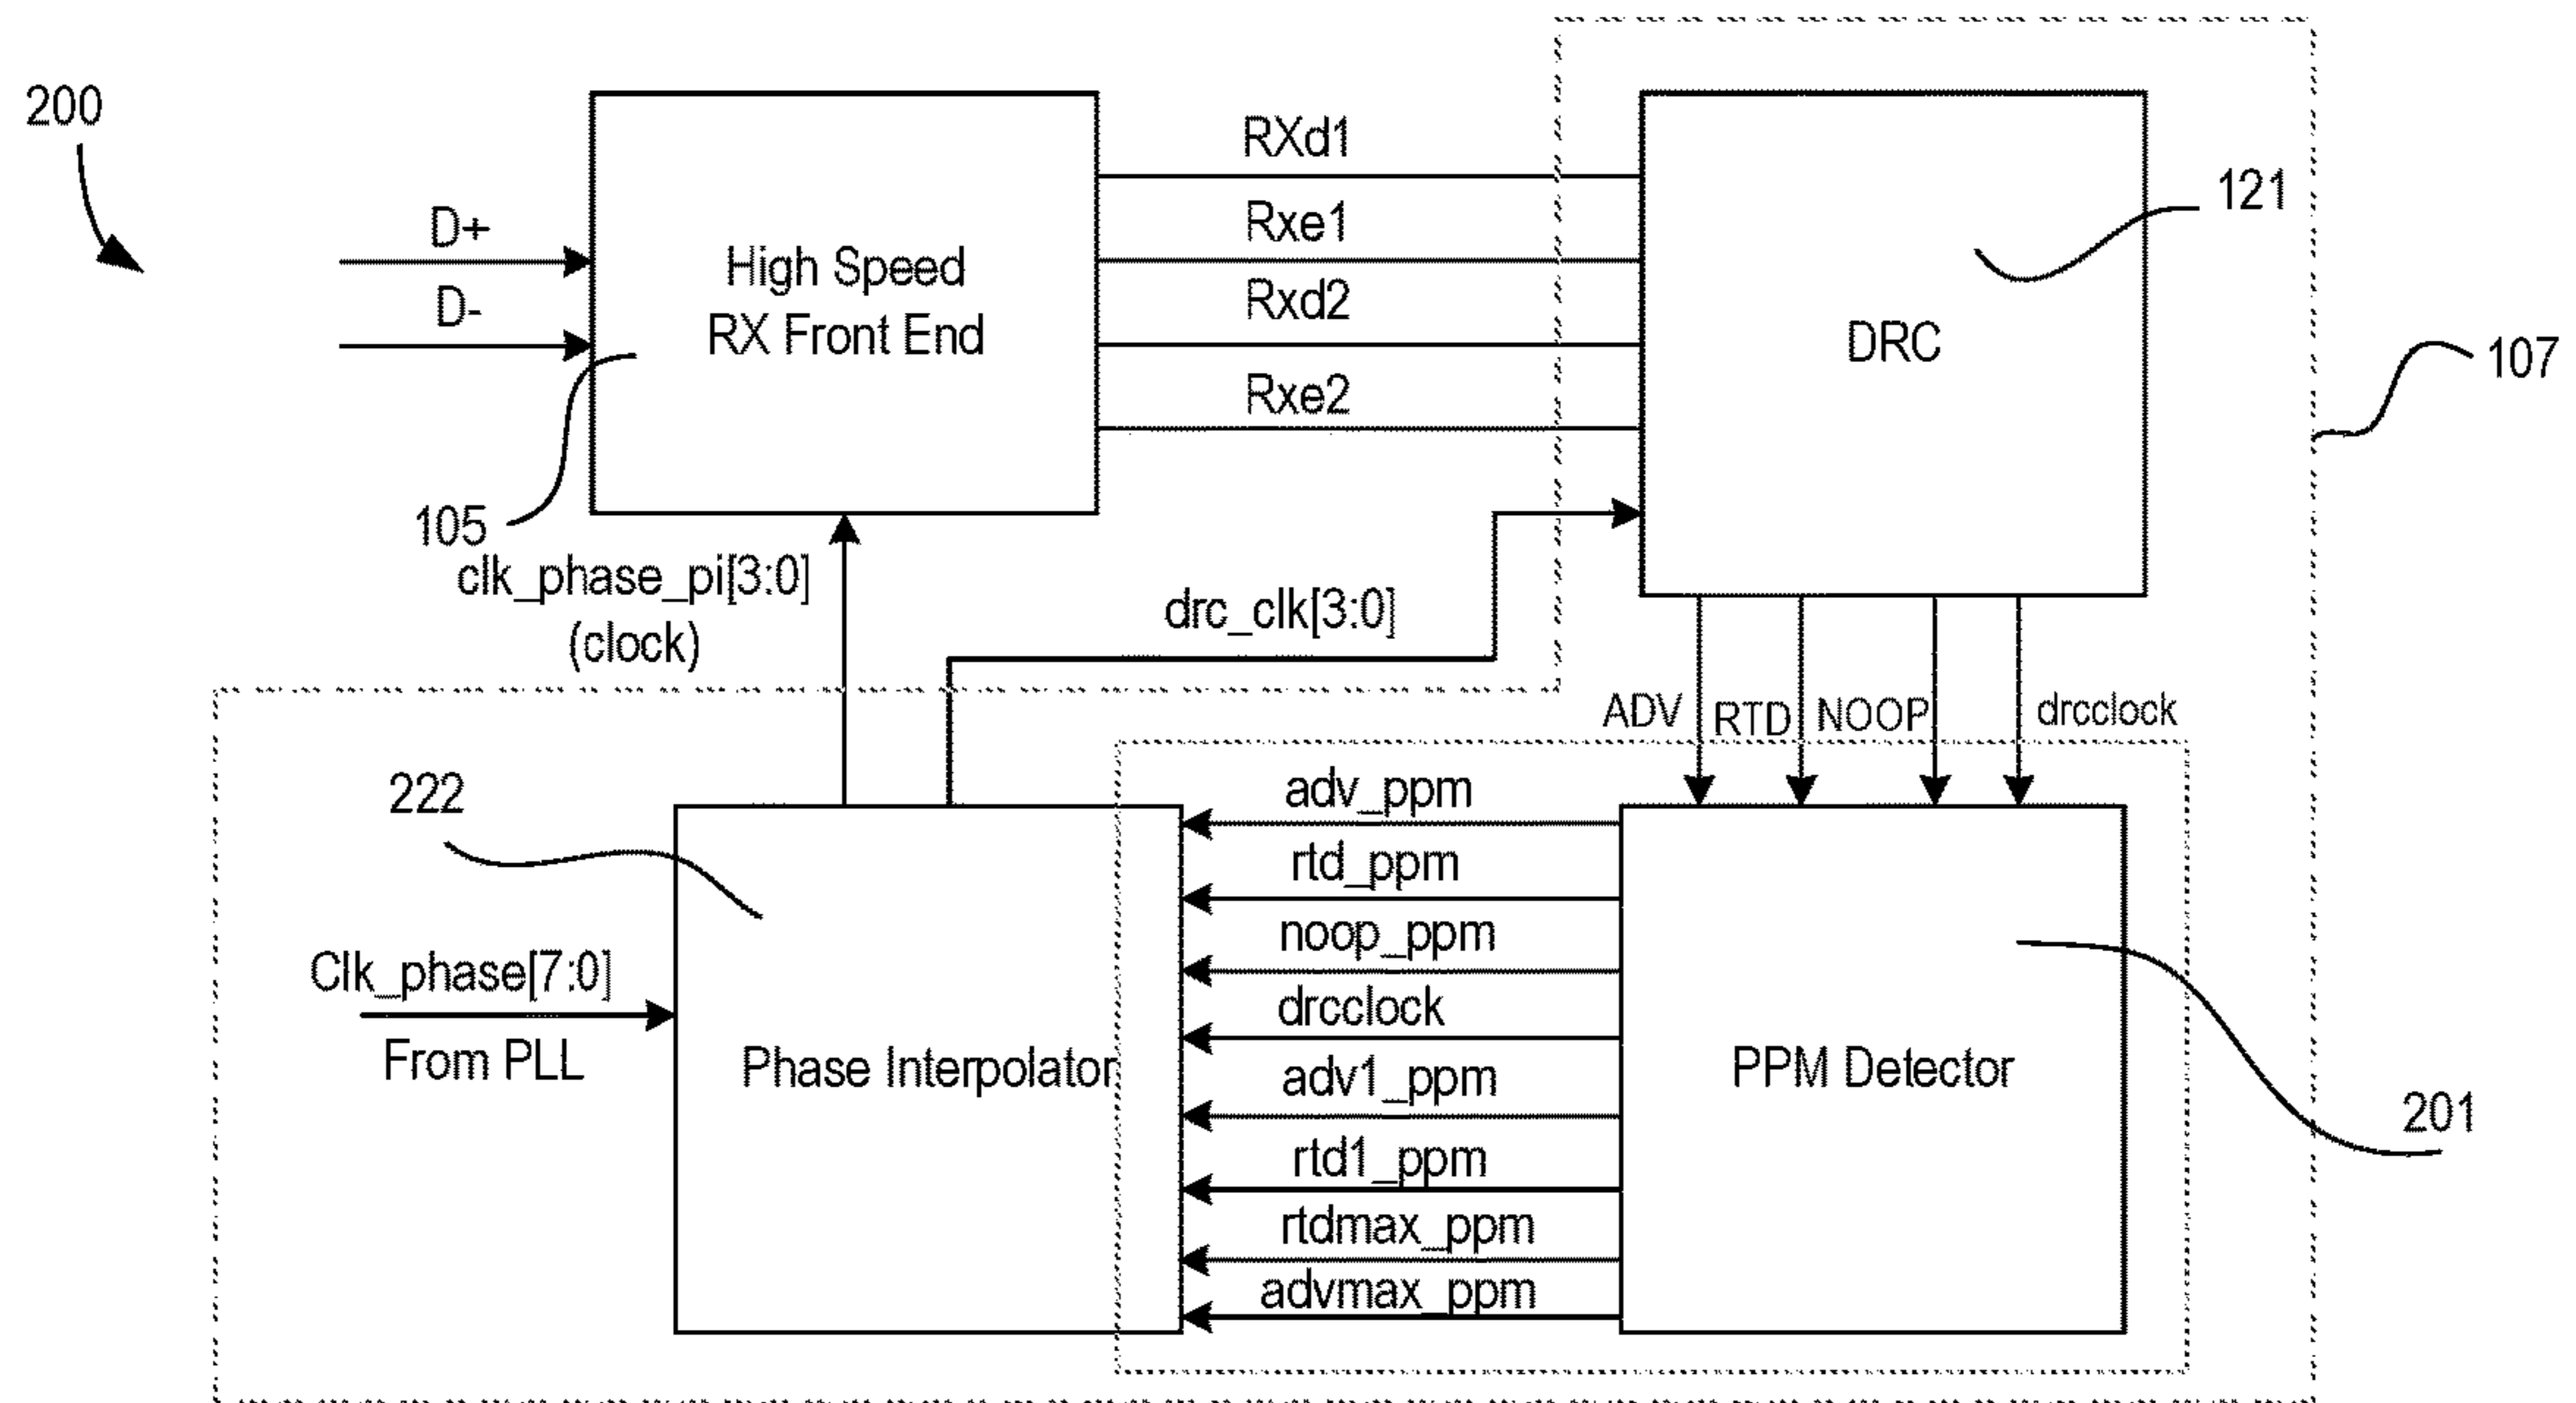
200

D+

D-

High Speed RX Front End

105

RXd1

Rxe1

Rxd2

Rxe2

DRC

121

107

clk_phase_pi[3:0] (clock)

drc_clk[3:0]

ADV

RTD

NOOP

drcclock

222

adv_ppm

rtd_ppm

noop_ppm

drcclock

adv1_ppm

rtd1_ppm

rtdmax_ppm

advmax_ppm

Clk_phase[7:0]

From PLL

Phase Interpolator

PPM Detector

201